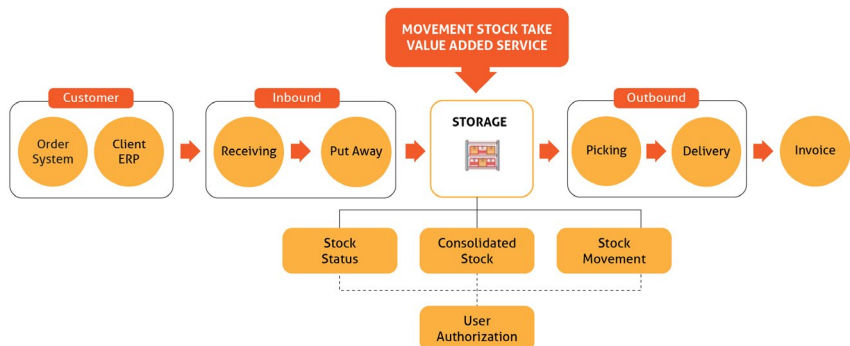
MOVEMENT STOCK TAKE
VALUE ADDED SERVICE

Customer

Order System

Client ERP

Inbound

Receiving

Put Away

STORAGE

Outbound

Picking

Delivery

Invoice

Stock Status

Consolidated Stock

Stock Movement

User Authorization